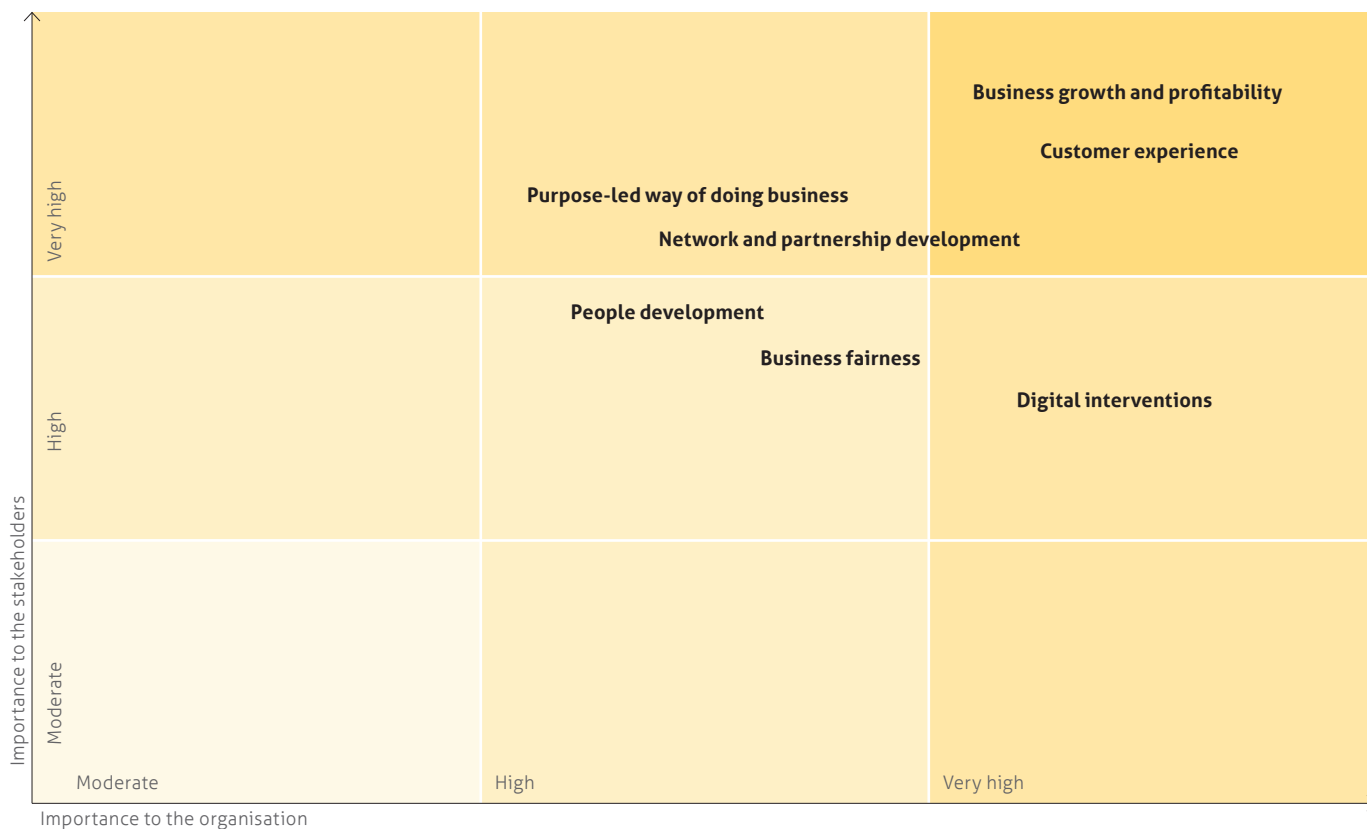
Business growth and profitability

Customer experience

Purpose-led way of doing business

Network and partnership development

People development

Business fairness

Digital interventions

Very high

High

Moderate

Importance to the stakeholders

Moderate

High

Very high

Importance to the organisation